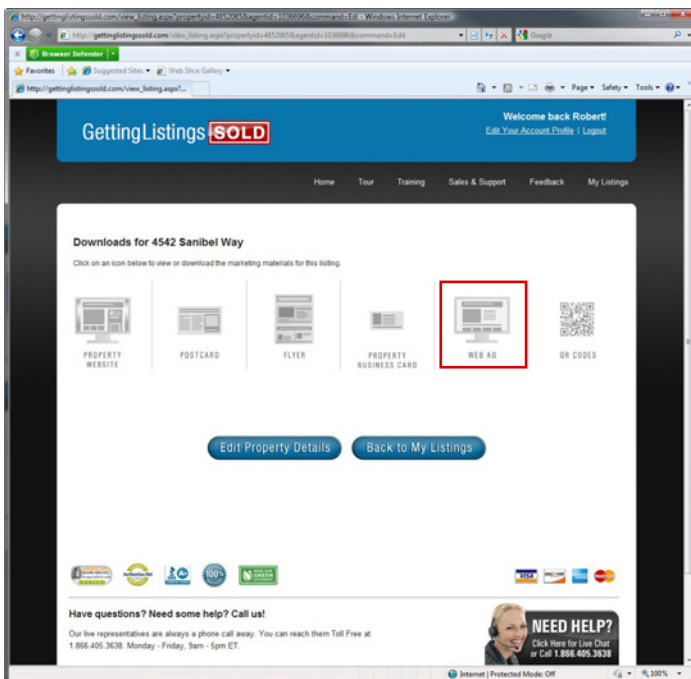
http://gettinglistingssold.com/view_listing.aspx?propertyid=4852065&agentid=1036696&command=Edit - Windows Internet Explorer

http://gettinglistingssold.com/view_listing.aspx?propertyid=4852065&agentid=1036696&command=Edit

Google

Browser Defender

Favorites

Suggested Sites

Web Slice Gallery

http://gettinglistingssold.com/view_listing.aspx?...

Page

Safety

Tools

GettingListings SOLD

Welcome back Robert!

Edit Your Account Profile | Logout

Home Tour Training Sales & Support Feedback My Listings

Downloads for 4542 Sanibel Way

Click on an icon below to view or download the marketing materials for this listing.

PROPERTY WEBSITE

POSTCARD

FLYER

PROPERTY BUSINESS CARD

WEB AD

QR CODES

Edit Property Details

Back to My Listings

100%

VISA

Have questions? Need some help? Call us!

Our live representatives are always a phone call away. You can reach them Toll Free at 1.866.405.3638. Monday - Friday, 9am - 5pm ET.

NEED HELP?

Click Here for Live Chat or Call 1.866.405.3638

Internet | Protected Mode: Off

100%